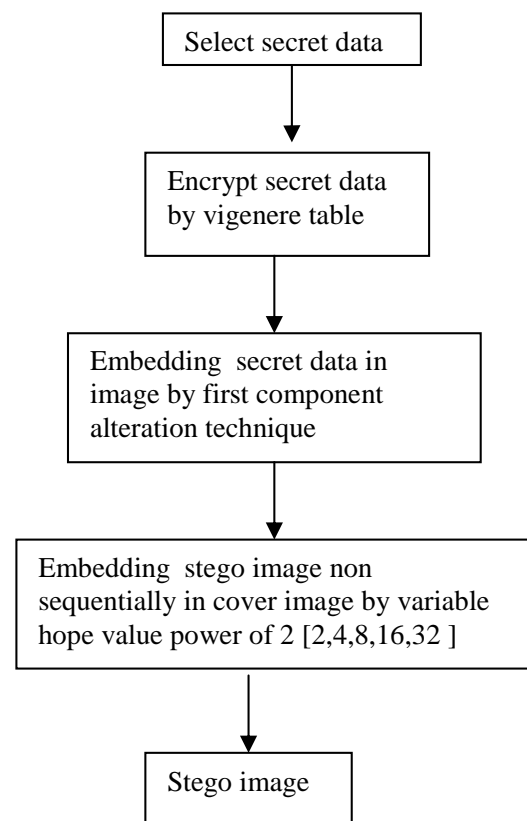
Select secret data

Encrypt secret data by vigenere table

Embedding secret data in image by first component alteration technique

Embedding stego image non sequentially in cover image by variable hope value power of 2 [2,4,8,16,32 ]

Stego image